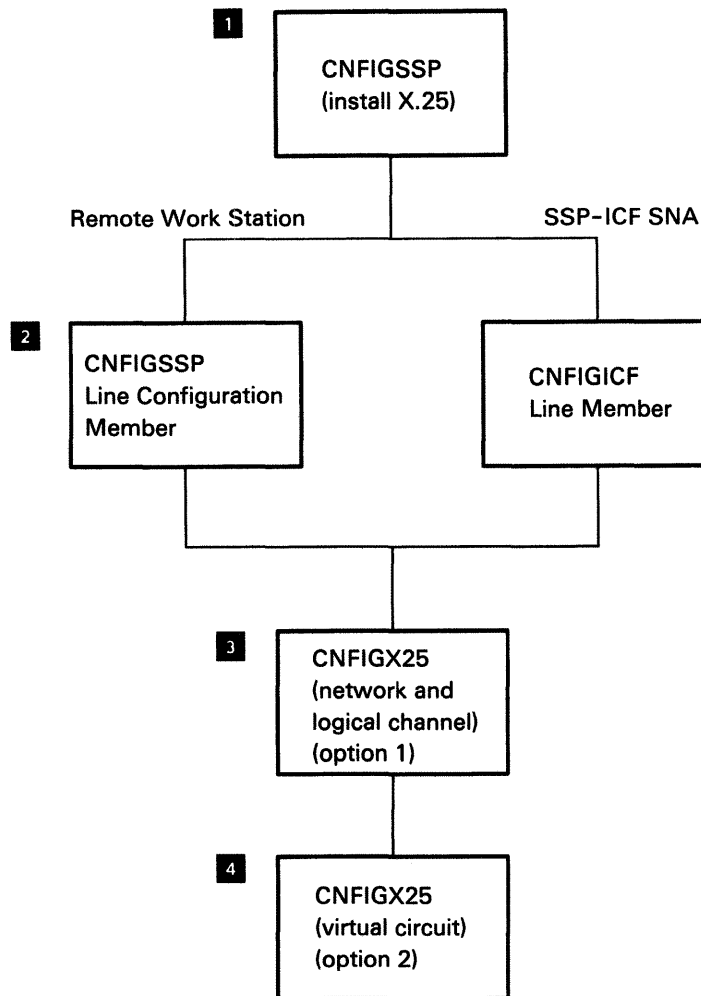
1

CNFIGSSP
(install X.25)

Remote Work Station

SSP-ICF SNA

2

CNFIGSSP
Line Configuration
Member

CNFIGICF
Line Member

3

CNFIGX25
(network and
logical channel)
(option 1)

4

CNFIGX25
(virtual circuit)
(option 2)